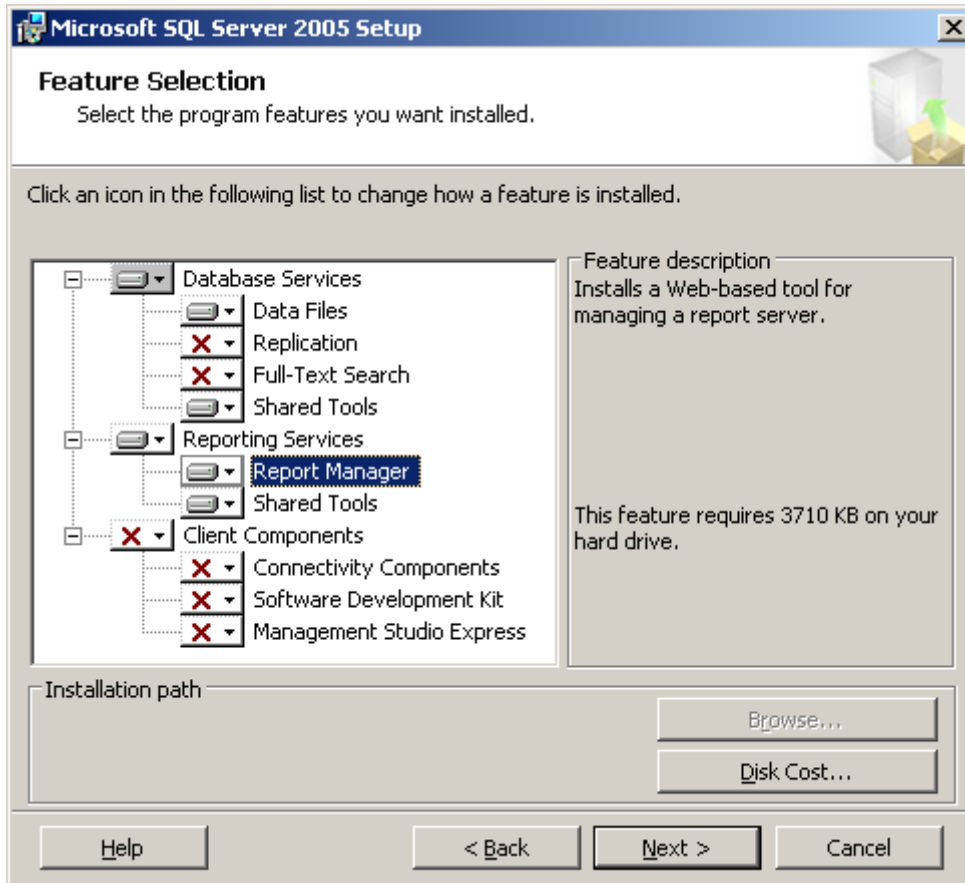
Microsoft SQL Server 2005 Setup

Feature Selection
Select the program features you want installed.

Click an icon in the following list to change how a feature is installed.

Database Services
Data Files
Replication
Full-Text Search
Shared Tools
Reporting Services
Report Manager
Shared Tools
Client Components
Connectivity Components
Software Development Kit
Management Studio Express

Feature description
Installs a Web-based tool for managing a report server.

This feature requires 3710 KB on your hard drive.

Installation path

Browse...

Disk Cost...

Help

< Back

Next >

Cancel